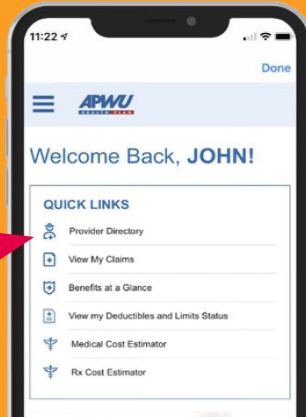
11:22

Done

APWU
HEALTH PLAN

Welcome Back, JOHN!

QUICK LINKS

Provider Directory

View My Claims

Benefits at a Glance

View my Deductibles and Limits Status

Medical Cost Estimator

Rx Cost Estimator